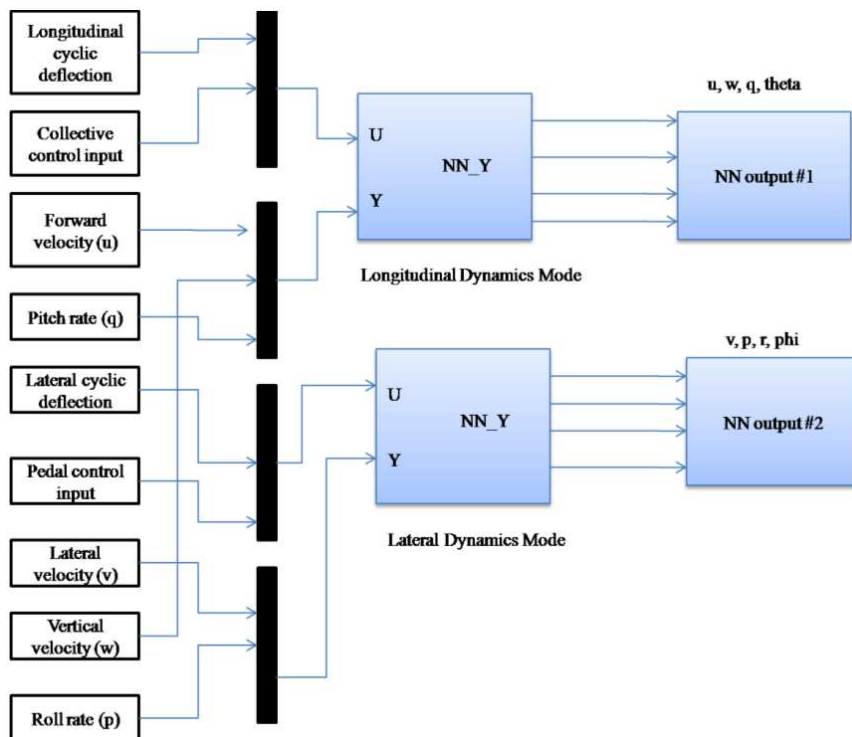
Longitudinal cyclic deflection

Collective control input

Forward velocity (u)

Pitch rate (q)

Lateral cyclic deflection

Pedal control input

Lateral velocity (v)

Vertical velocity (w)

Roll rate (p)

U

NN_Y

Y

u, w, q, theta

NN output #1

Longitudinal Dynamics Mode

U

NN_Y

Y

v, p, r, phi

NN output #2

Lateral Dynamics Mode